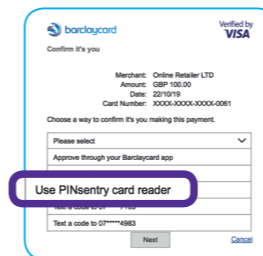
barclaycard

Verified by VISA

Confirm it's you

Merchant: Online Retailer LTD
Amount: GBP 100.00
Date: 22/10/19
Card Number: XXXX-XXXX-XXXX-0061

Choose a way to confirm it's you making this payment.

Please select

Approve through your Barclaycard app

Use PINsentry card reader

Text a code to 07 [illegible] 7183

Text a code to 07*****4983

Next

Cancel